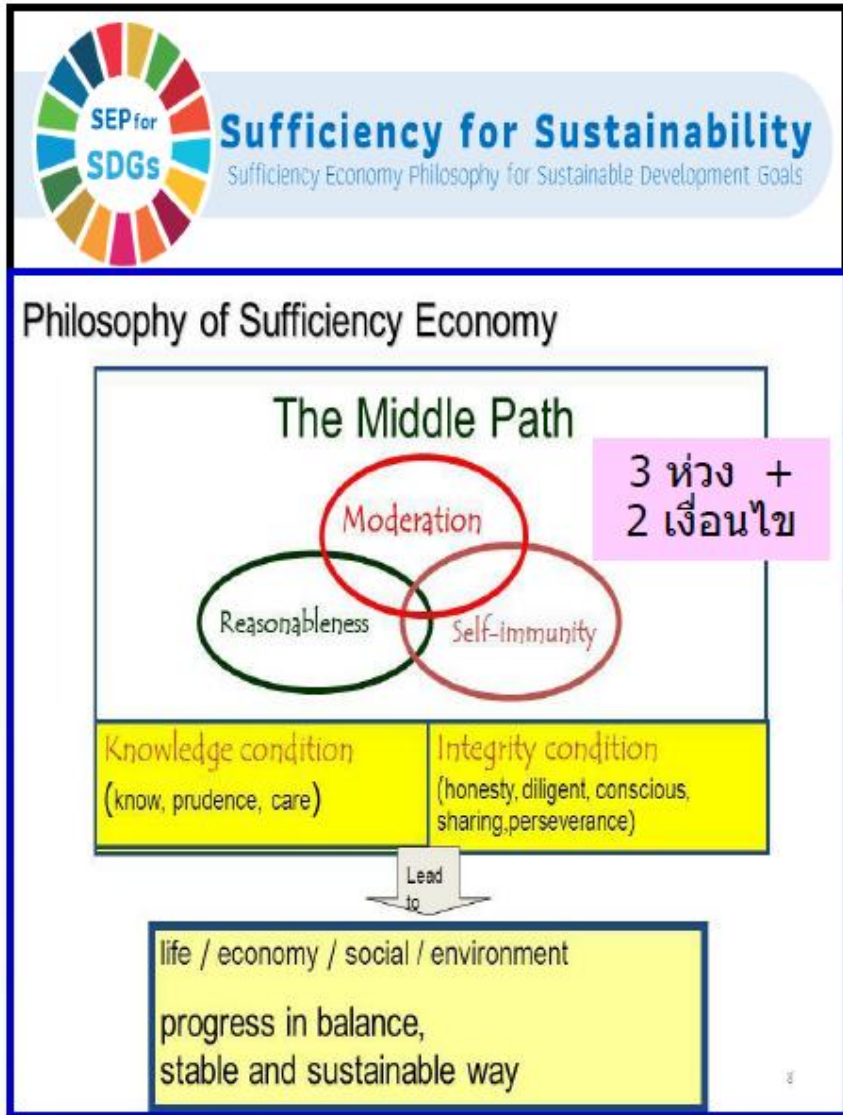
SEP for SDGs

Sufficiency for Sustainability
Sufficiency Economy Philosophy for Sustainable Development Goals

Philosophy of Sufficiency Economy

The Middle Path

3 ห่วง + 2 เงื่อนไข

Moderation

Reasonableness

Self-immunity

Knowledge condition
(know, prudence, care)

Integrity condition
(honesty, diligent, conscious, sharing,perseverance)

Lead to

life / economy / social / environment

progress in balance, stable and sustainable way

8